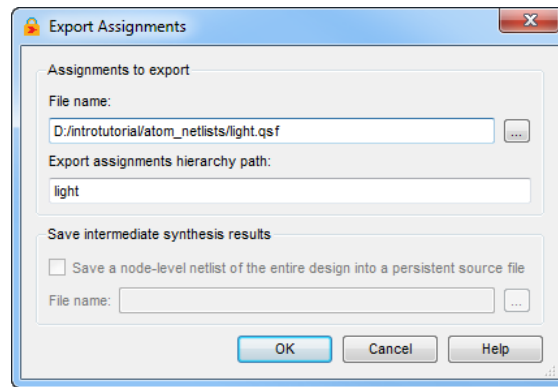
Export Assignments

Assignments to export

File name:

D:/introtutorial/atom_netlists/light.qsf

...

Export assignments hierarchy path:

light

Save intermediate synthesis results

Save a node-level netlist of the entire design into a persistent source file

File name:

...

OK

Cancel

Help